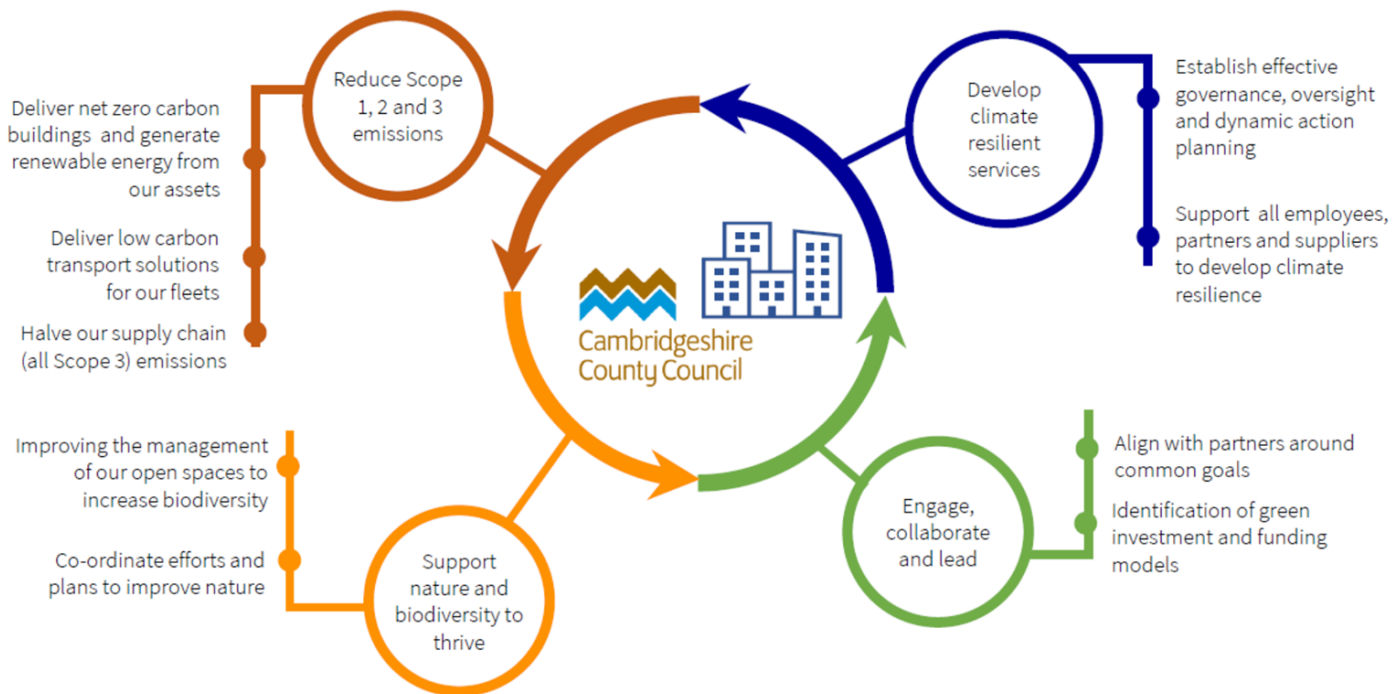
Reduce Scope 1, 2 and 3 emissions

Deliver net zero carbon buildings and generate renewable energy from our assets

Deliver low carbon transport solutions for our fleets

Halve our supply chain (all Scope 3) emissions

Develop climate resilient services

Establish effective governance, oversight and dynamic action planning

Support all employees, partners and suppliers to develop climate resilience

Cambridgeshire County Council

Improving the management of our open spaces to increase biodiversity

Co-ordinate efforts and plans to improve nature

Support nature and biodiversity to thrive

Engage, collaborate and lead

Align with partners around common goals

Identification of green investment and funding models